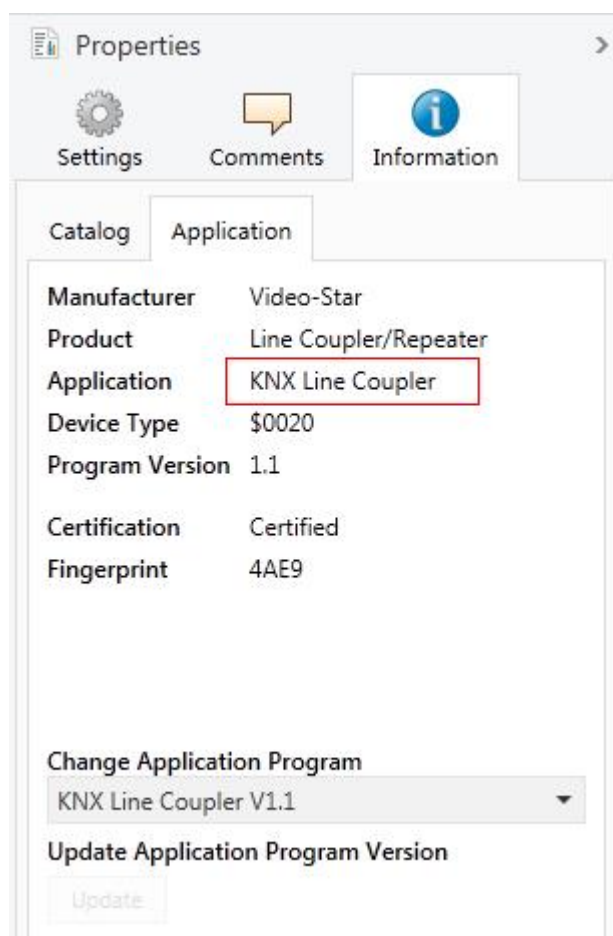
Properties

Settings Comments Information

Catalog Application

| | |
|---|---|
| Manufacturer | Video-Star |
| Product | Line Coupler/Repeater |
| Application | KNX Line Coupler |
| Device Type | \$0020 |
| Program Version | 1.1 |
| Certification | Certified |
| Fingerprint | 4AE9 |

Change Application Program

KNX Line Coupler V1.1

Update Application Program Version

Update